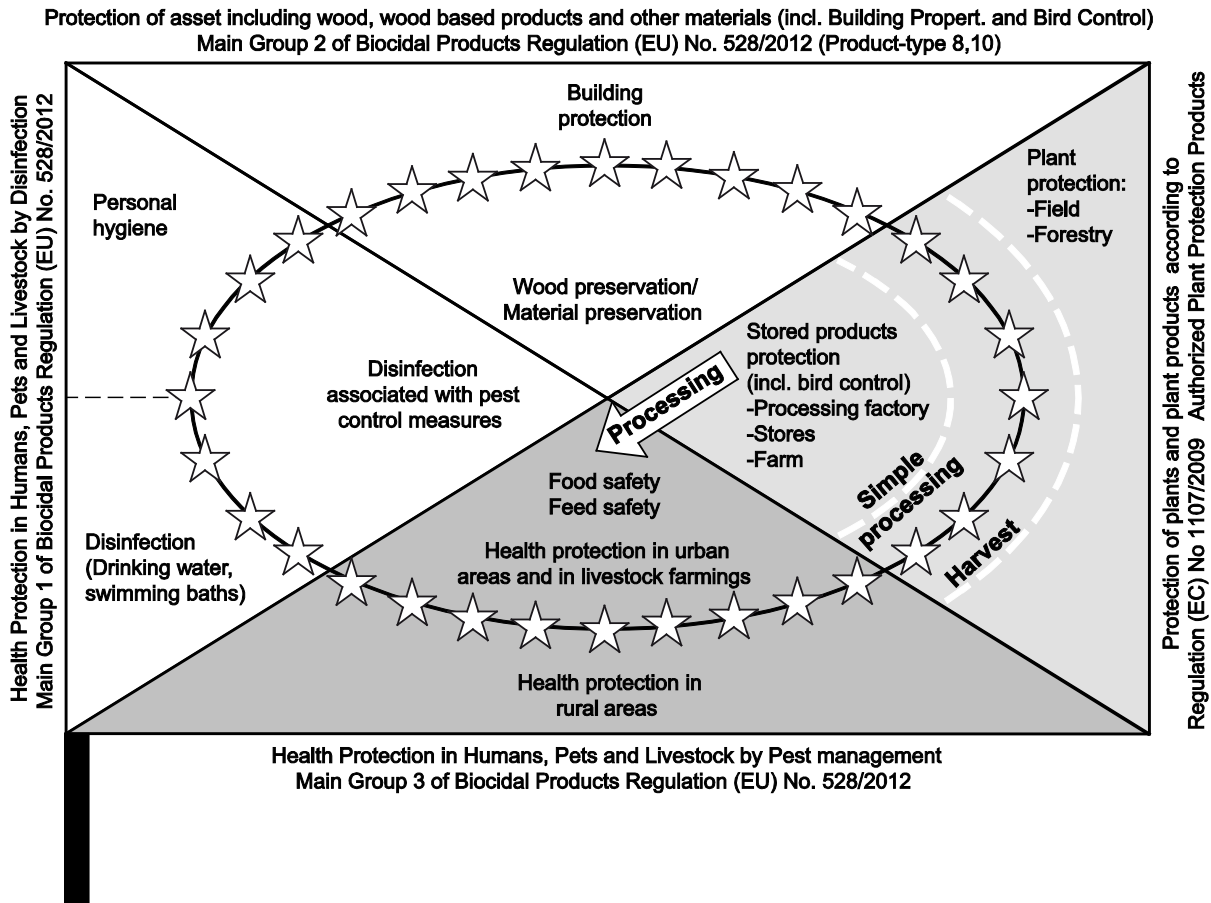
Protection of asset including wood, wood based products and other materials (incl. Building Propert. and Bird Control)
Main Group 2 of Biocidal Products Regulation (EU) No. 528/2012 (Product-type 8,10)

Health Protection in Humans, Pets and Livestock by Disinfection
Main Group 1 of Biocidal Products Regulation (EU) No. 528/2012

Building protection

Personal hygiene

Wood preservation/
Material preservation

Disinfection associated with pest control measures

Plant protection:
-Field
-Forestry

Stored products protection
(incl. bird control)
-Processing factory
-Stores
-Farm

Processing

Simple processing

Harvest

Food safety
Feed safety

Health protection in urban areas and in livestock farmings

Disinfection
(Drinking water, swimming baths)

Health protection in rural areas

Protection of plants and plant products according to
Regulation (EC) No 1107/2009 Authorized Plant Protection Products

Health Protection in Humans, Pets and Livestock by Pest management
Main Group 3 of Biocidal Products Regulation (EU) No. 528/2012